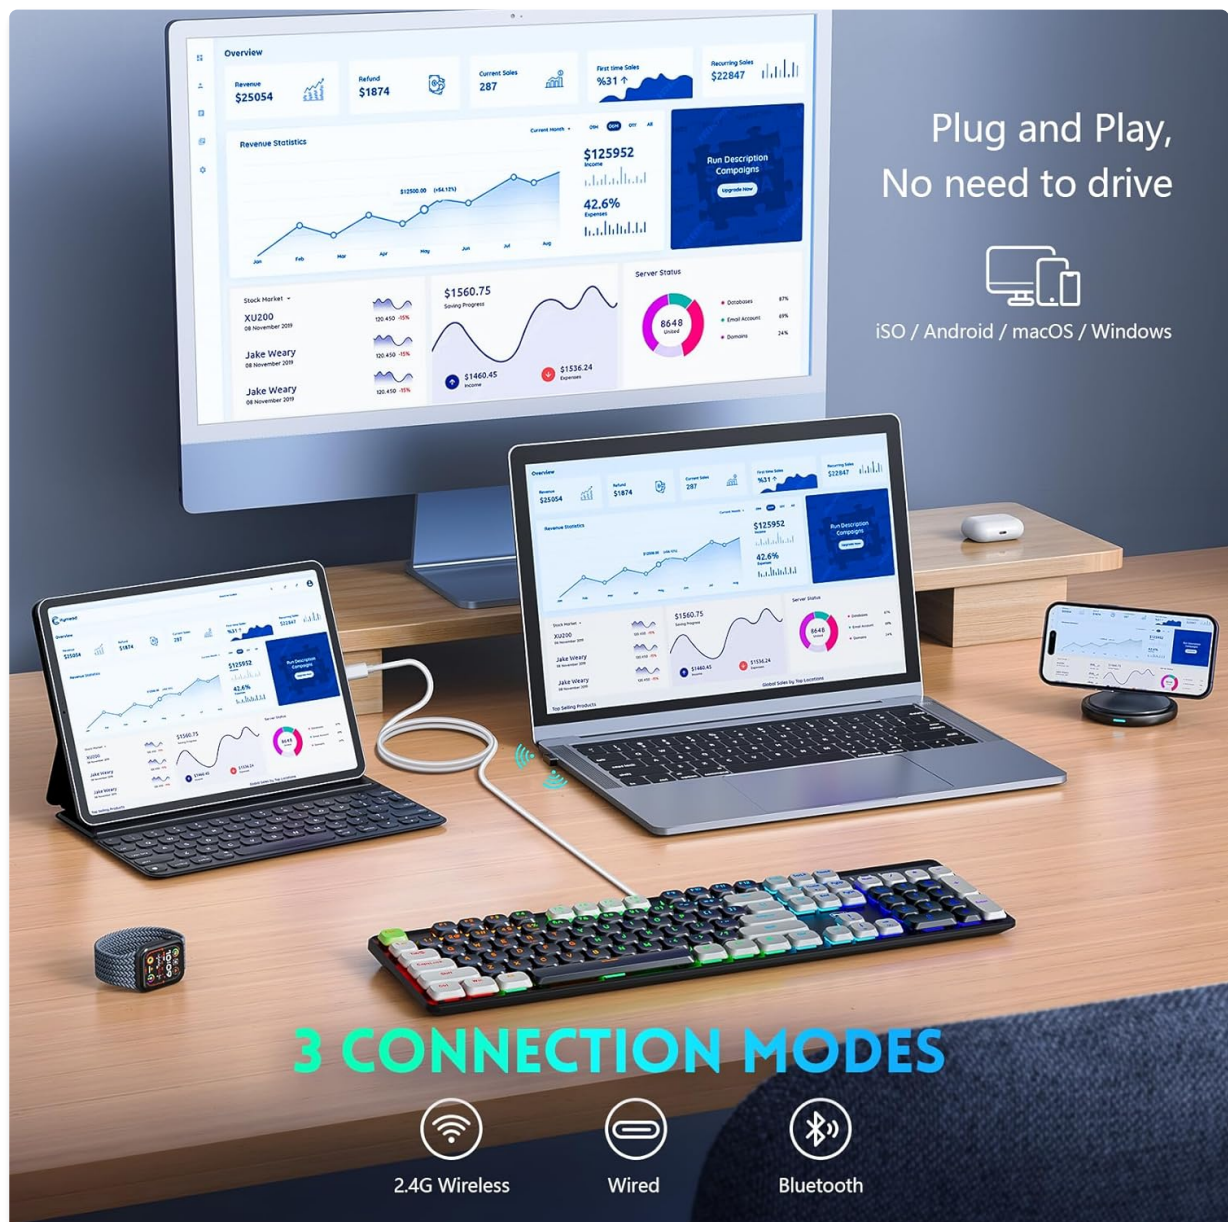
Plug and Play,
No need to drive

iSO / Android / macOS / Windows

Overview

Revenue $25054

Refund $1874

Current Sales 287

First time Sales %31

Recurring Sales $22847

Revenue Statistics

Current Month

$12500.00 (+54.12%)

$125952 Income

42.6% Expenses

Run Description Campaigns

Upgrade Now

Stock Market

XU200 08 November 2019 120.450 -15%

Jake Weary 08 November 2019 120.450 -15%

Jake Weary 08 November 2019 120.450 -15%

$1560.75 Saving Progress

$1460.45 Income

$1536.24 Expenses

Server Status

8648

Databases

Email Account

Domains

3 CONNECTION MODES

2.4G Wireless

Wired

Bluetooth